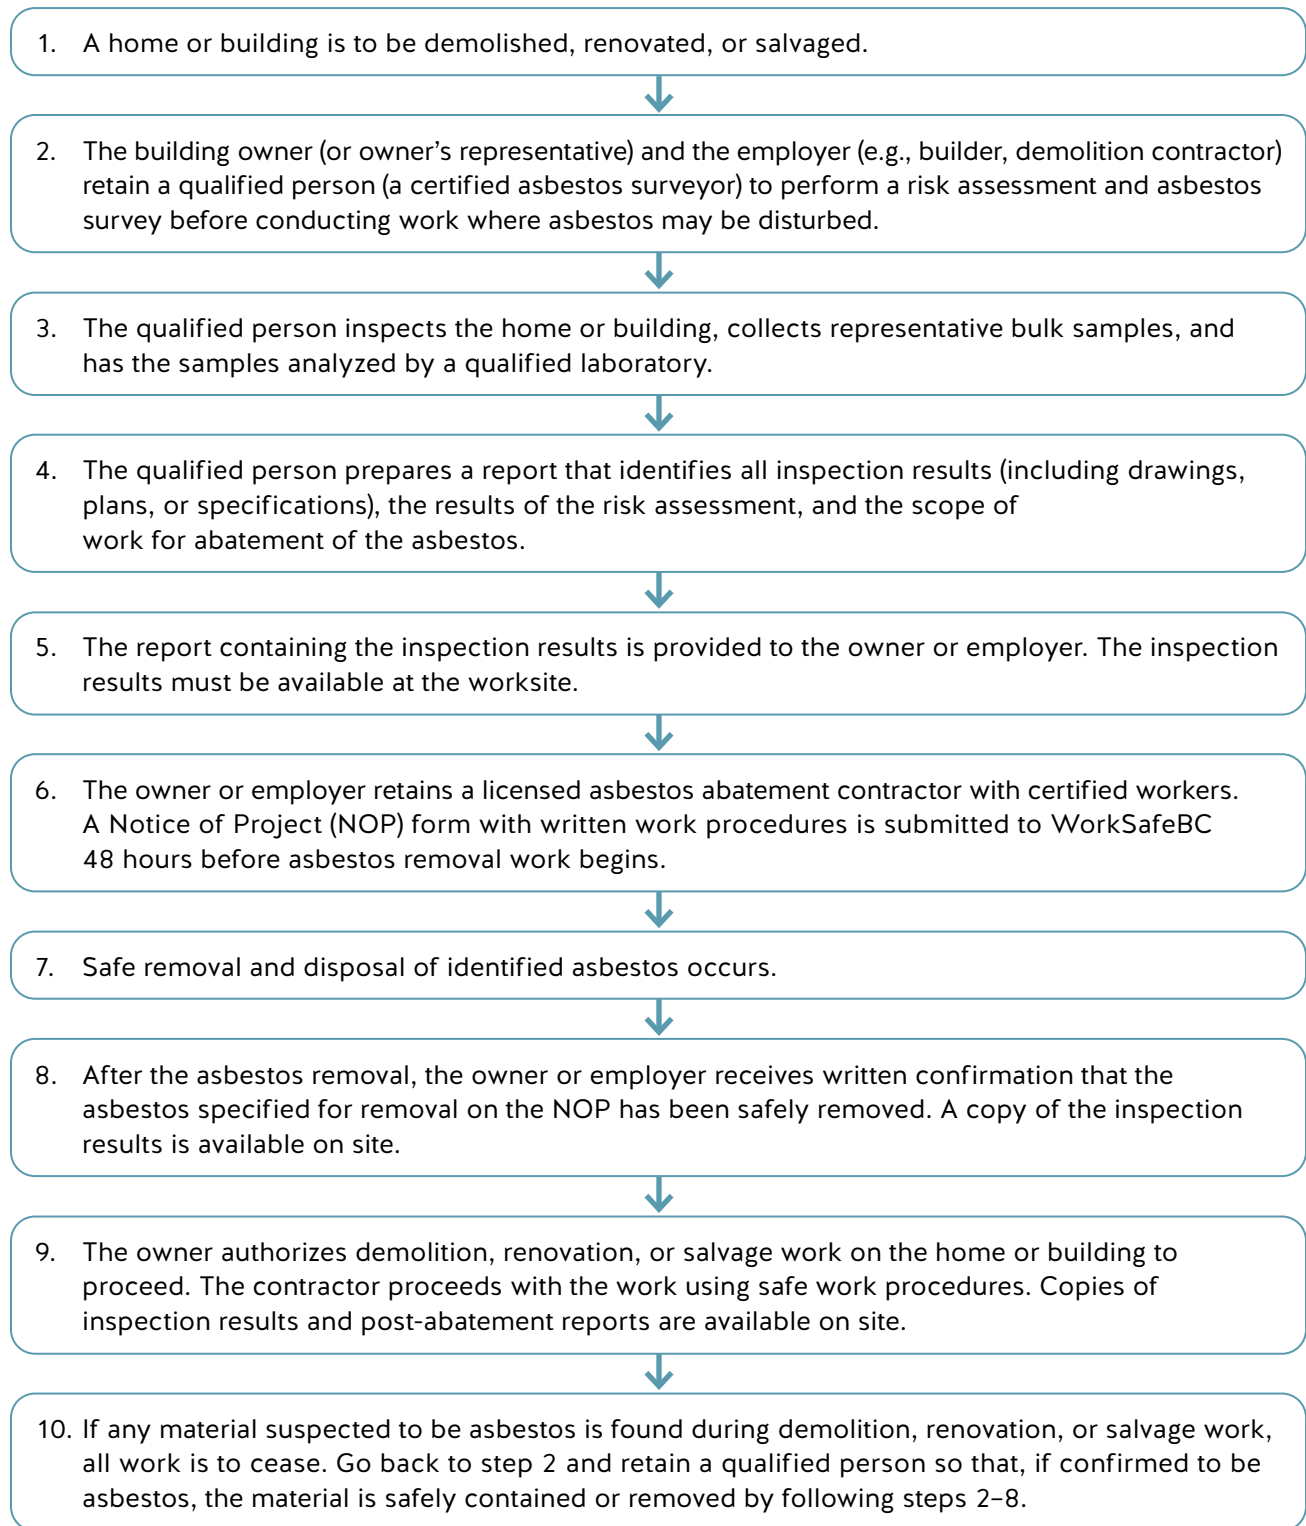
1. A home or building is to be demolished, renovated, or salvaged.

2. The building owner (or owner's representative) and the employer (e.g., builder, demolition contractor) retain a qualified person (a certified asbestos surveyor) to perform a risk assessment and asbestos survey before conducting work where asbestos may be disturbed.

3. The qualified person inspects the home or building, collects representative bulk samples, and has the samples analyzed by a qualified laboratory.

4. The qualified person prepares a report that identifies all inspection results (including drawings, plans, or specifications), the results of the risk assessment, and the scope of work for abatement of the asbestos.

5. The report containing the inspection results is provided to the owner or employer. The inspection results must be available at the worksite.

6. The owner or employer retains a licensed asbestos abatement contractor with certified workers. A Notice of Project (NOP) form with written work procedures is submitted to WorkSafeBC 48 hours before asbestos removal work begins.

7. Safe removal and disposal of identified asbestos occurs.

8. After the asbestos removal, the owner or employer receives written confirmation that the asbestos specified for removal on the NOP has been safely removed. A copy of the inspection results is available on site.

9. The owner authorizes demolition, renovation, or salvage work on the home or building to proceed. The contractor proceeds with the work using safe work procedures. Copies of inspection results and post-abatement reports are available on site.

10. If any material suspected to be asbestos is found during demolition, renovation, or salvage work, all work is to cease. Go back to step 2 and retain a qualified person so that, if confirmed to be asbestos, the material is safely contained or removed by following steps 2–8.